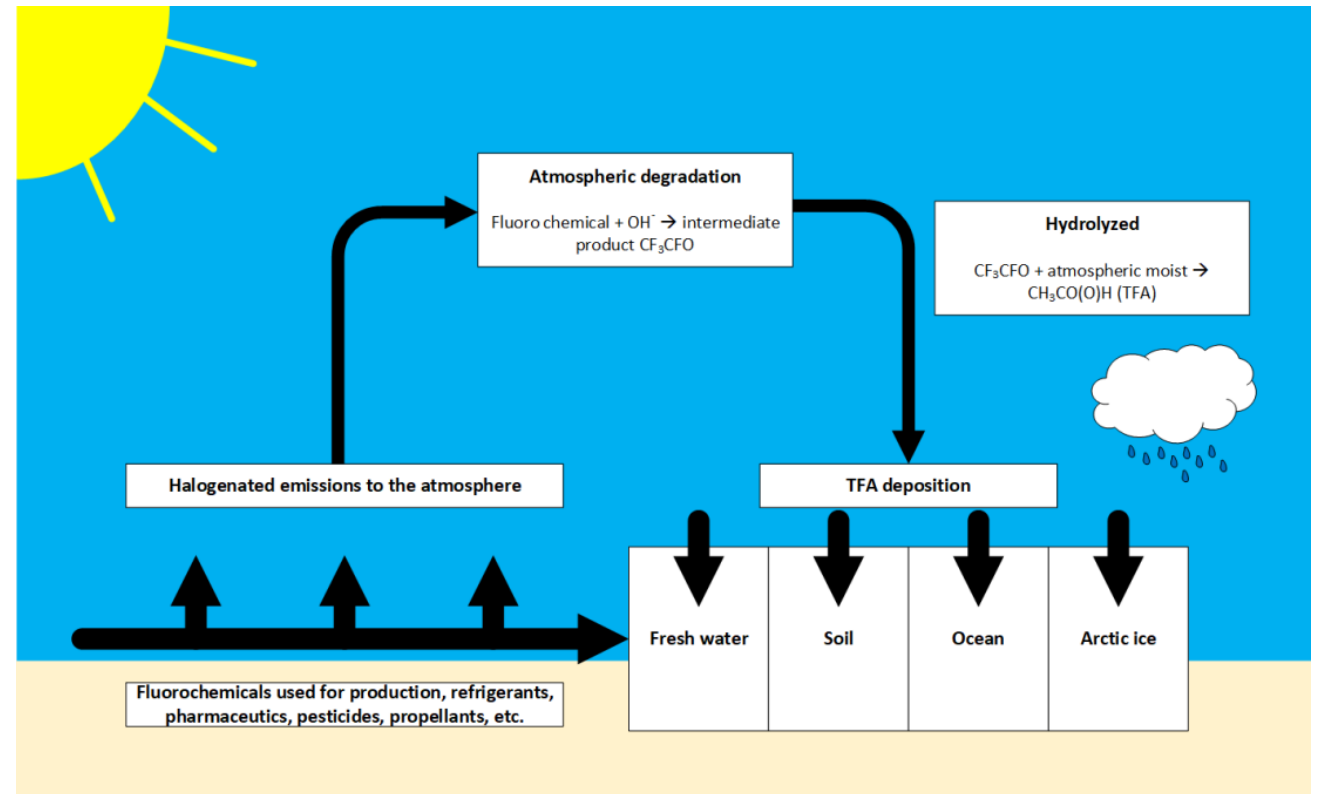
Atmospheric degradation

Fluoro chemical + $OH^-$ → intermediate product $CF_3CFO$

Hydrolyzed

$CF_3CFO$ + atmospheric moist → $CH_3CO(O)H$ (TFA)

Halogenated emissions to the atmosphere

TFA deposition

Fresh water

Soil

Ocean

Arctic ice

Fluorochemicals used for production, refrigerants, pharmaceutics, pesticides, propellants, etc.